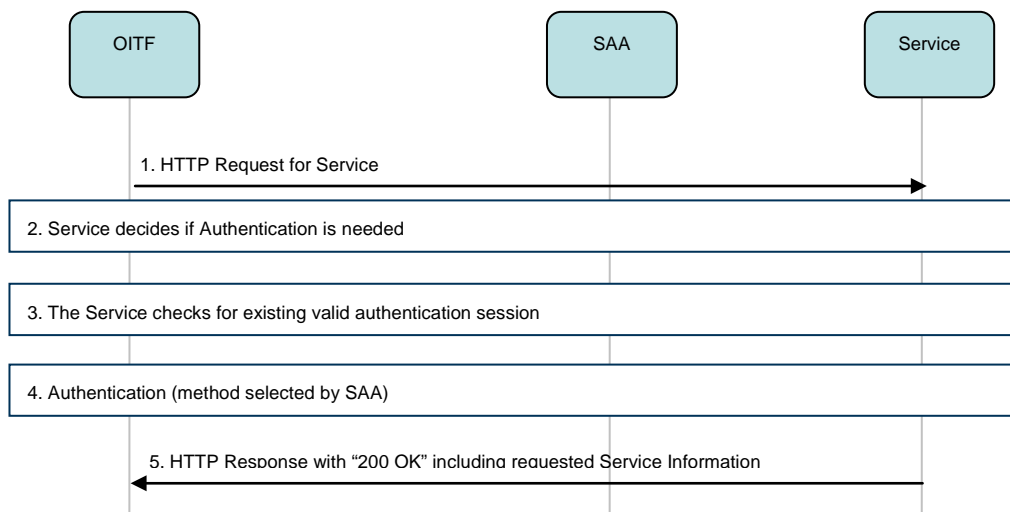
OITF

SAA

Service

1. HTTP Request for Service

2. Service decides if Authentication is needed

3. The Service checks for existing valid authentication session

4. Authentication (method selected by SAA)

5. HTTP Response with “200 OK” including requested Service Information